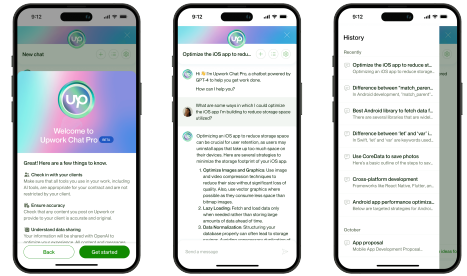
9:12

New chat

up

Welcome to Upwork Chat Pro

BETA

Great! Here are a few things to know.

Check in with your clients
Make sure that all tools you use in your work, including AI tools, are appropriate for your contract and are not restricted by your client.

Ensure accuracy
Check that any content you post on Upwork or provide to your client is accurate and original.

Understand data sharing
Your information will be shared with OpenAI to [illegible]

Back

Get started

9:12

Optimize the iOS app to reduce

Hi 👋 I'm Upwork Chat Pro, a chatbot powered by GPT-4 to help you get work done.

How can I help you?

What are some ways in which I could optimize the iOS app to reduce storage space utilized by users?

Optimizing an iOS app to reduce storage space can be crucial for user retention, as users may uninstall apps that take up too much space on their devices. Here are several strategies to minimize the storage footprint of your iOS app.

1. Optimize Images and Graphics. Use image and video compression techniques to reduce their size without significant loss of quality. Also, use vector graphics where possible as they consume less space than bitmap images.

2. Lazy Loading. Fetch and load data only when needed rather than storing large amounts of data upfront.

3. Data Normalization. Structuring your database properly can often lead to storage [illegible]

Send a message

9:12

History

Recently

Optimize the iOS app to reduce st...

Difference between "match_param...
In Android development, "match_parent" and "wr...

Best Android library to fetch data f...

Difference between 'let' and 'var' i...

Use CoreData to save photos
Here's a step-by-step guide on how to save photos...

Cross-platform development
Frameworks like React Native, Flutter, and Xamarin...

Android app performance optimiza...

App proposal

October

App proposal
Mobile App Development Proposal...